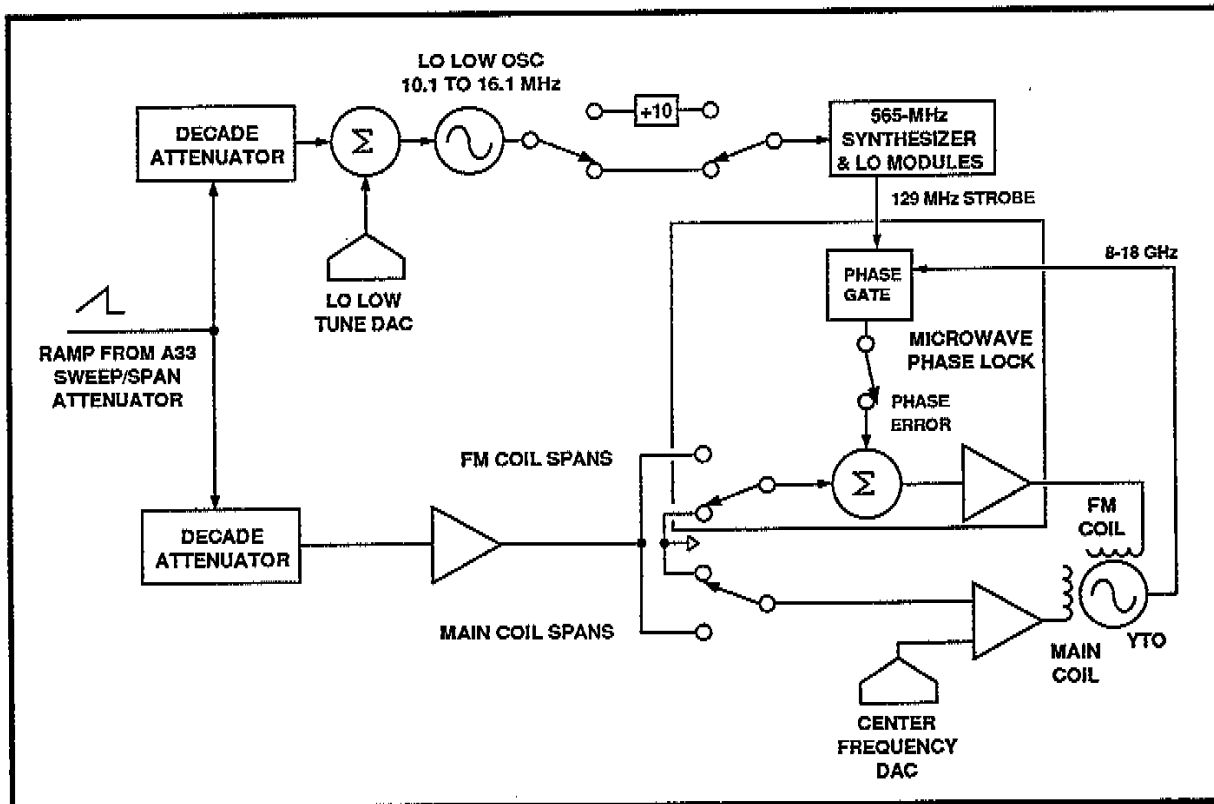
LO LOW OSC
10.1 TO 16.1 MHz

DECADE ATTENUATOR

$\Sigma$

+10

565-MHz SYNTHESIZER & LO MODULES

129 MHz STROBE

8-18 GHz

PHASE GATE

LO LOW TUNE DAC

RAMP FROM A33 SWEEP/SPAN ATTENUATOR

MICROWAVE PHASE LOCK

PHASE ERROR

FM COIL SPANS

$\Sigma$

FM COIL

DECADE ATTENUATOR

MAIN COIL SPANS

MAIN COIL

YTO

CENTER FREQUENCY DAC